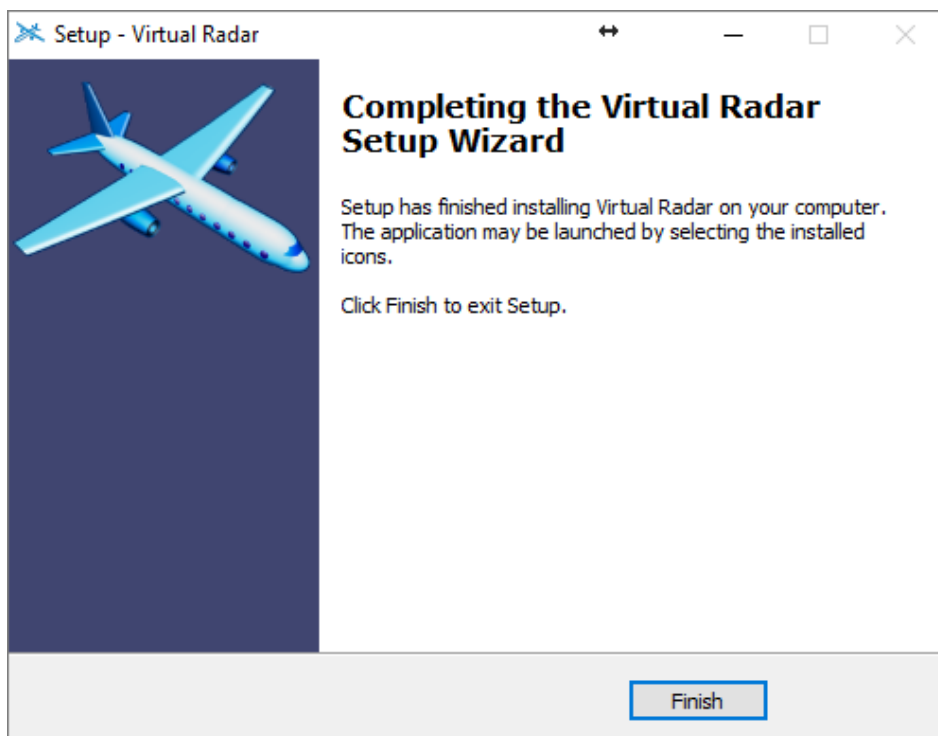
Setup - Virtual Radar

Completing the Virtual Radar Setup Wizard

Setup has finished installing Virtual Radar on your computer. The application may be launched by selecting the installed icons.

Click Finish to exit Setup.

Finish